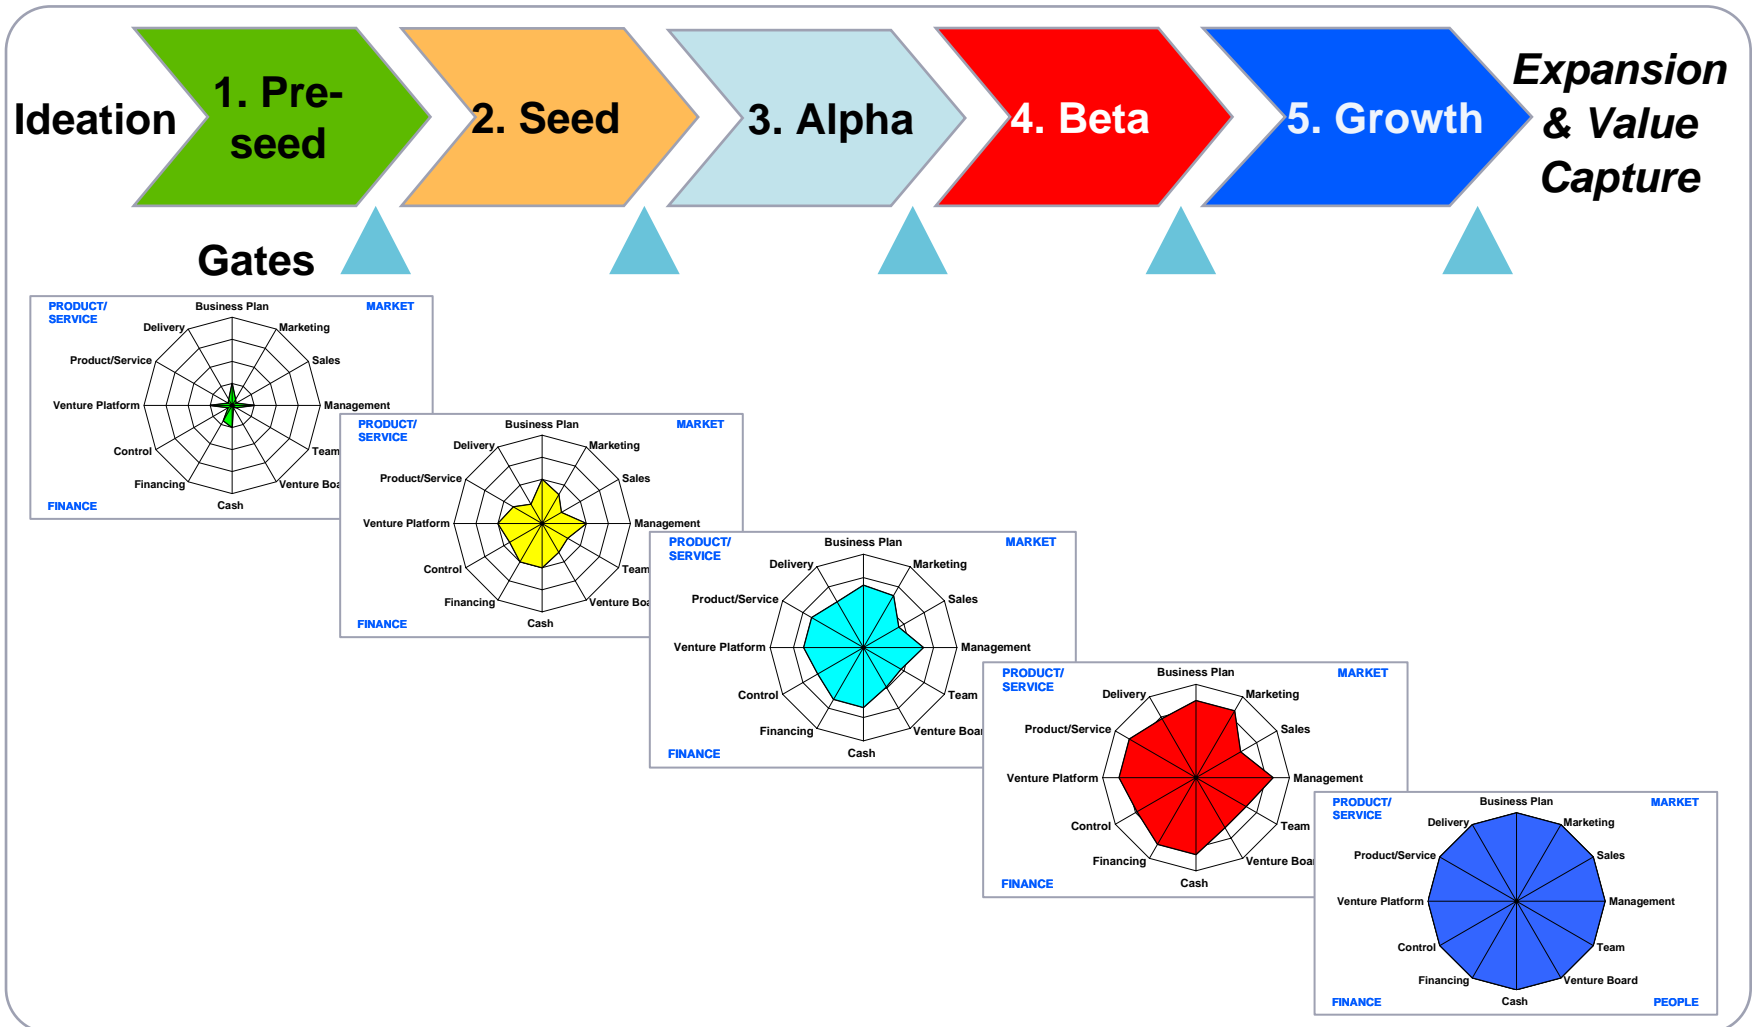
Ideation

1. Pre-seed

2. Seed

3. Alpha

4. Beta

5. Growth

Expansion & Value Capture

Gates

PRODUCT/ SERVICE
Business Plan
MARKET
Delivery
Marketing
Product/Service
Sales
Venture Platform
Management
Control
Team
Financing
Venture Boa
FINANCE
Cash

PRODUCT/ SERVICE
Business Plan
MARKET
Delivery
Marketing
Product/Service
Sales
Venture Platform
Management
Control
Team
Financing
Venture Boa
FINANCE
Cash

PRODUCT/ SERVICE
Business Plan
MARKET
Delivery
Marketing
Product/Service
Sales
Venture Platform
Management
Control
Team
Financing
Venture Boai
FINANCE
Cash

PRODUCT/ SERVICE
Business Plan
MARKET
Delivery
Marketing
Product/Service
Sales
Venture Platform
Management
Control
Team
Financing
Venture Boai
FINANCE
Cash

PRODUCT/ SERVICE
Business Plan
MARKET
Delivery
Marketing
Product/Service
Sales
Venture Platform
Management
Control
Team
Financing
Venture Board
FINANCE
Cash
PEOPLE